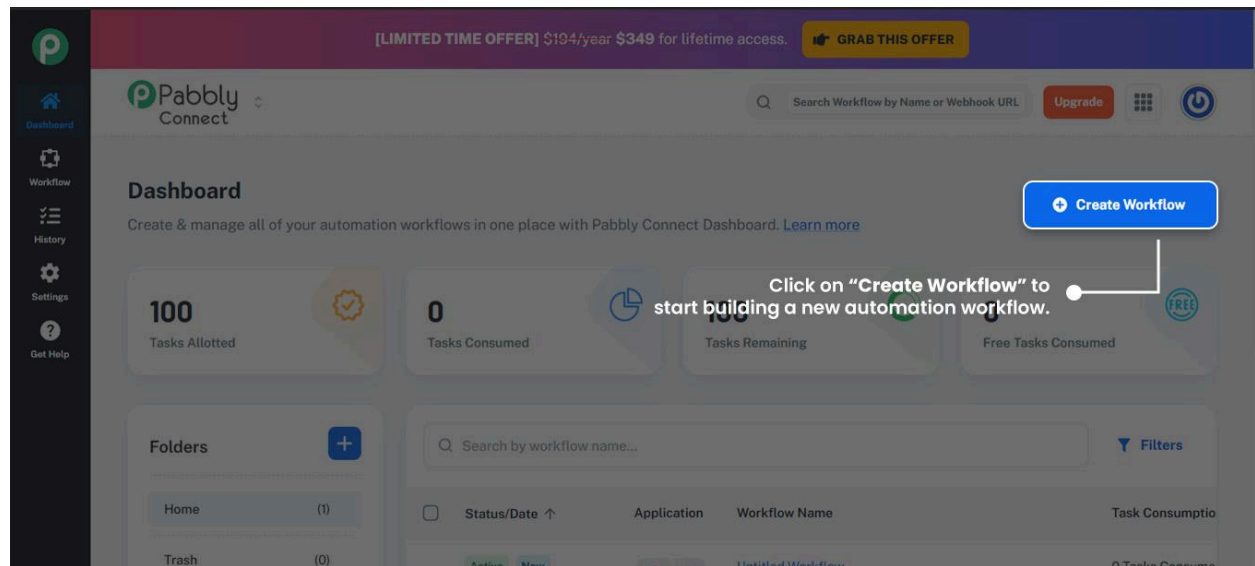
[LIMITED TIME OFFER] $194/year $349 for lifetime access. GRAB THIS OFFER

Pabbly Connect

Search Workflow by Name or Webhook URL

Upgrade

Dashboard

Workflow

History

Settings

Get Help

Dashboard

Create & manage all of your automation workflows in one place with Pabbly Connect Dashboard. Learn more

Create Workflow

Click on "Create Workflow" to start building a new automation workflow.

100
Tasks Allotted

0
Tasks Consumed

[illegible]
Tasks Remaining

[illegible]
Free Tasks Consumed

FREE

Folders

Home (1)

Trash (0)

Search by workflow name...

Filters

Status/Date

Application

Workflow Name

Task Consumptio

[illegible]